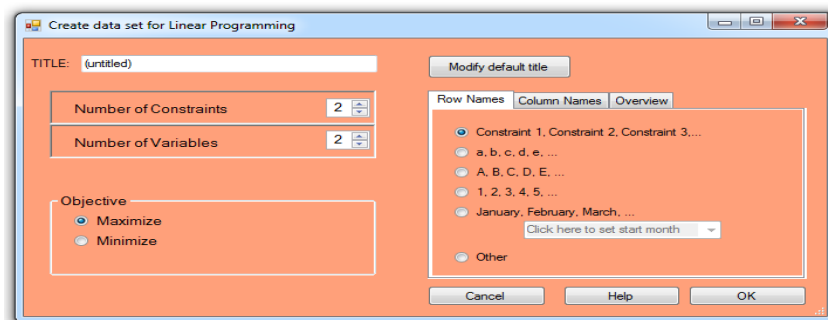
Create data set for Linear Programming

TITLE: (untitled)

Modify default title

Number of Constraints 2

Number of Variables 2

Row Names | Column Names | Overview

Constraint 1, Constraint 2, Constraint 3,...

a, b, c, d, e, ...

A, B, C, D, E, ...

1, 2, 3, 4, 5, ...

January, February, March, ...

Click here to set start month

Other

Objective

Maximize

Minimize

Cancel

Help

OK